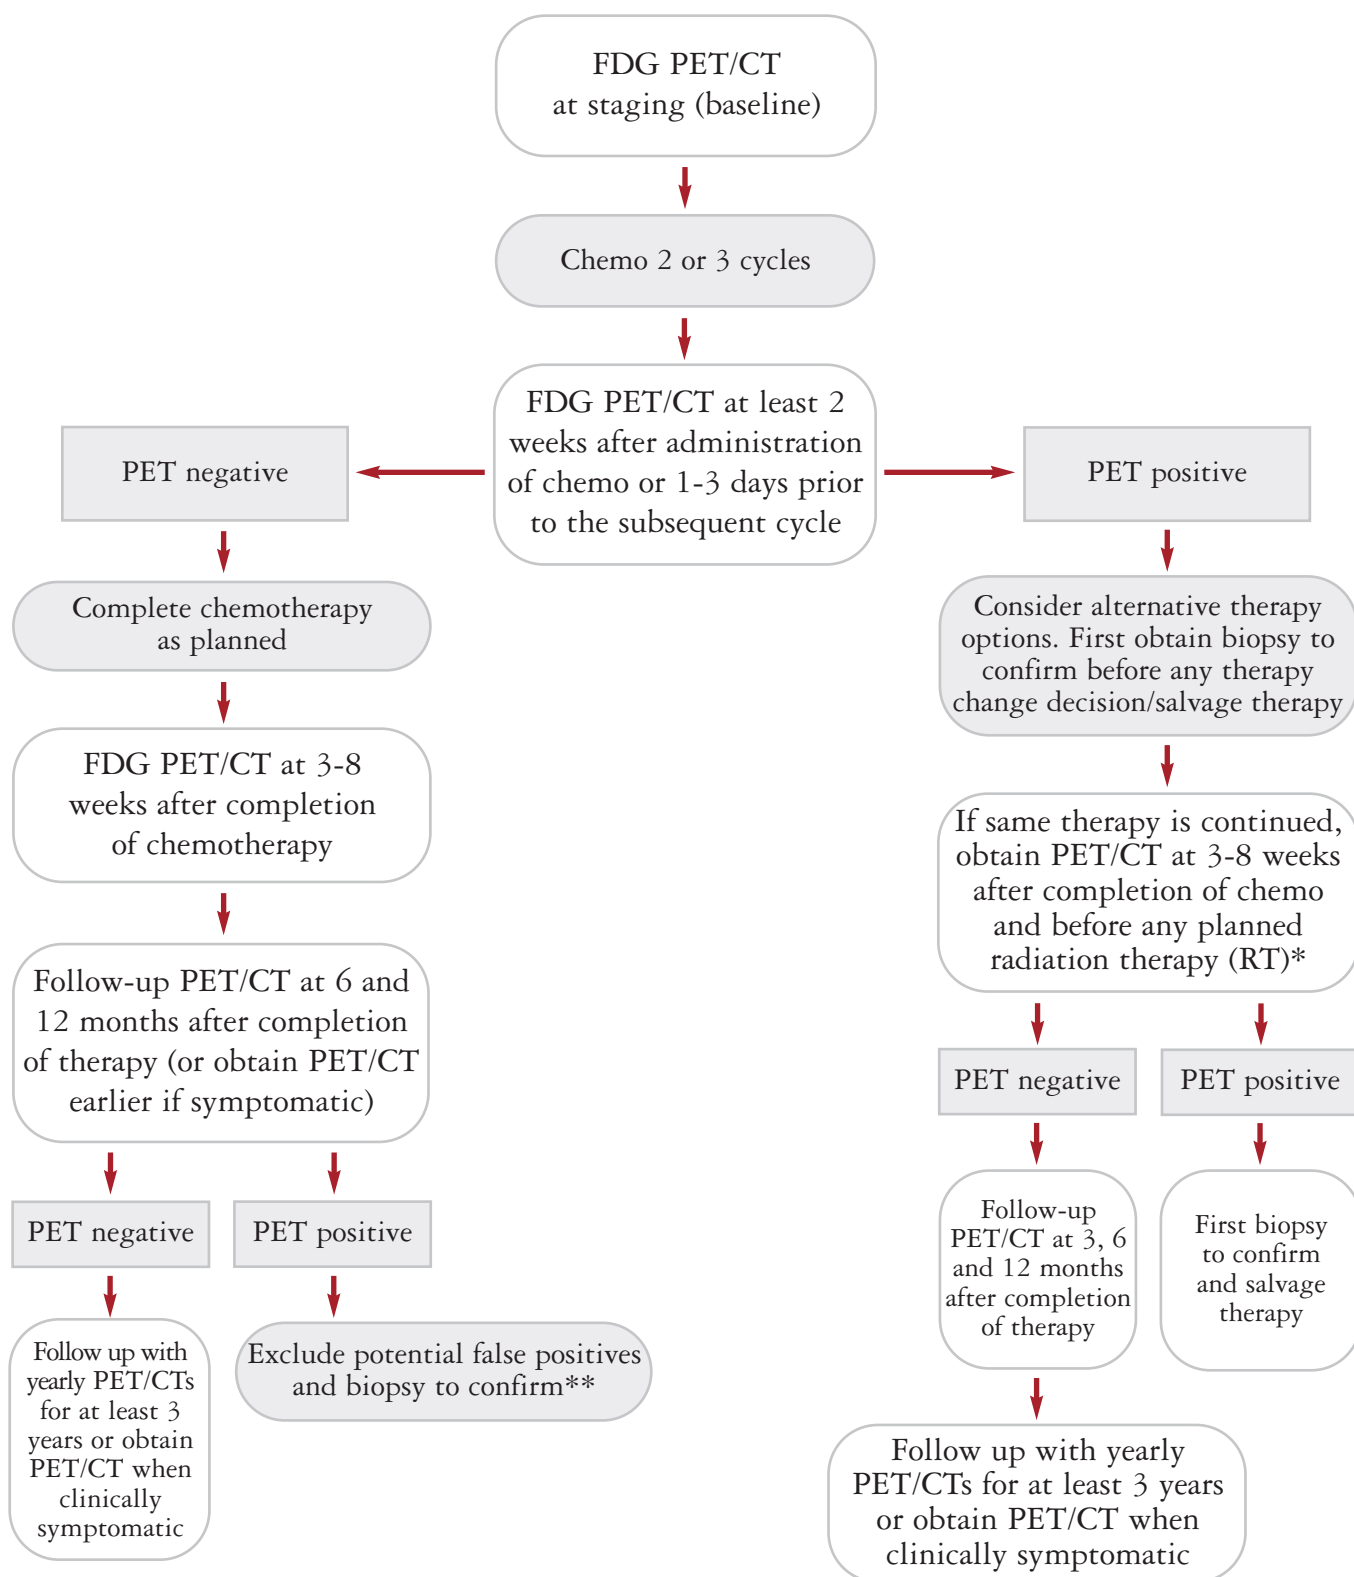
FDG PET/CT at staging (baseline)

Chemo 2 or 3 cycles

FDG PET/CT at least 2 weeks after administration of chemo or 1-3 days prior to the subsequent cycle

PET negative

PET positive

Complete chemotherapy as planned

FDG PET/CT at 3-8 weeks after completion of chemotherapy

Follow-up PET/CT at 6 and 12 months after completion of therapy (or obtain PET/CT earlier if symptomatic)

PET negative

PET positive

Follow up with yearly PET/CTs for at least 3 years or obtain PET/CT when clinically symptomatic

Exclude potential false positives and biopsy to confirm**

Consider alternative therapy options. First obtain biopsy to confirm before any therapy change decision/salvage therapy

If same therapy is continued, obtain PET/CT at 3-8 weeks after completion of chemo and before any planned radiation therapy (RT)*

PET negative

PET positive

Follow-up PET/CT at 3, 6 and 12 months after completion of therapy

First biopsy to confirm and salvage therapy

Follow up with yearly PET/CTs for at least 3 years or obtain PET/CT when clinically symptomatic